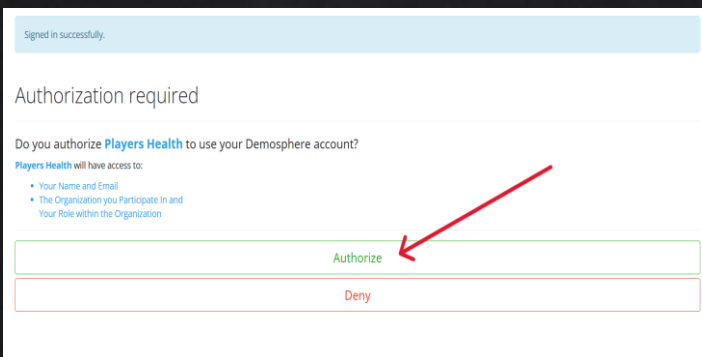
Signed in successfully.

Authorization required

Do you authorize Players Health to use your Demosphere account?

Players Health will have access to:

- Your Name and Email
- The Organization you Participate In and Your Role within the Organization

Authorize

Deny